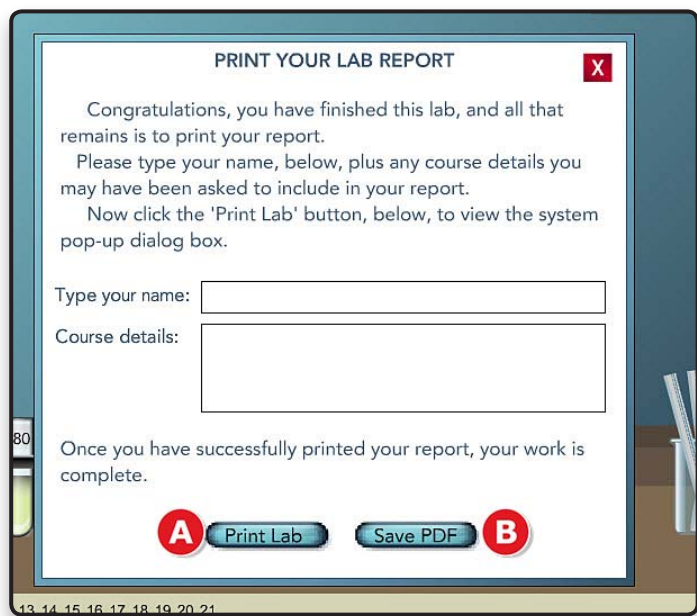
PRINT YOUR LAB REPORT

X

Congratulations, you have finished this lab, and all that remains is to print your report.

Please type your name, below, plus any course details you may have been asked to include in your report.

Now click the 'Print Lab' button, below, to view the system pop-up dialog box.

Type your name:

Course details:

80

Once you have successfully printed your report, your work is complete.

A Print Lab

Save PDF B

13 14 15 16 17 18 19 20 21